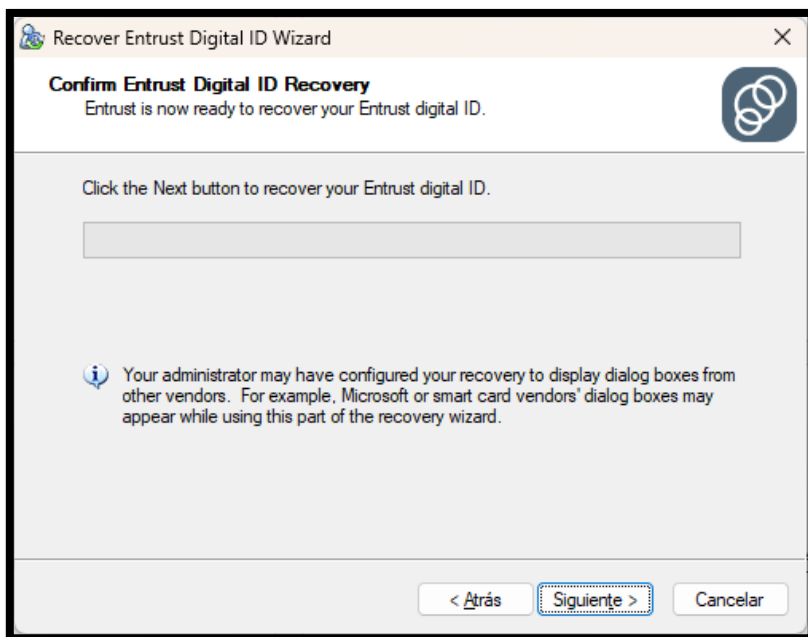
Recover Entrust Digital ID Wizard

Confirm Entrust Digital ID Recovery
Entrust is now ready to recover your Entrust digital ID.

Click the Next button to recover your Entrust digital ID.

Your administrator may have configured your recovery to display dialog boxes from other vendors. For example, Microsoft or smart card vendors' dialog boxes may appear while using this part of the recovery wizard.

< Atrás
Siguiente >
Cancelar